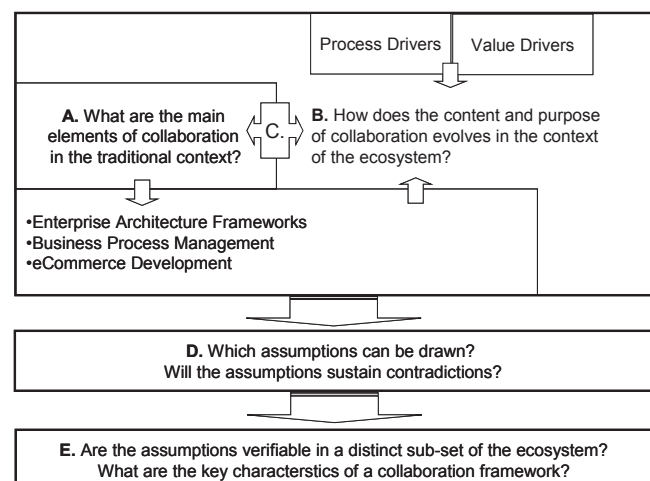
Process Drivers

Value Drivers

A. What are the main elements of collaboration in the traditional context?

C.

B. How does the content and purpose of collaboration evolves in the context of the ecosystem?

•Enterprise Architecture Frameworks
•Business Process Management
•eCommerce Development

D. Which assumptions can be drawn?
Will the assumptions sustain contradictions?

E. Are the assumptions verifiable in a distinct sub-set of the ecosystem?
What are the key characterstics of a collaboration framework?